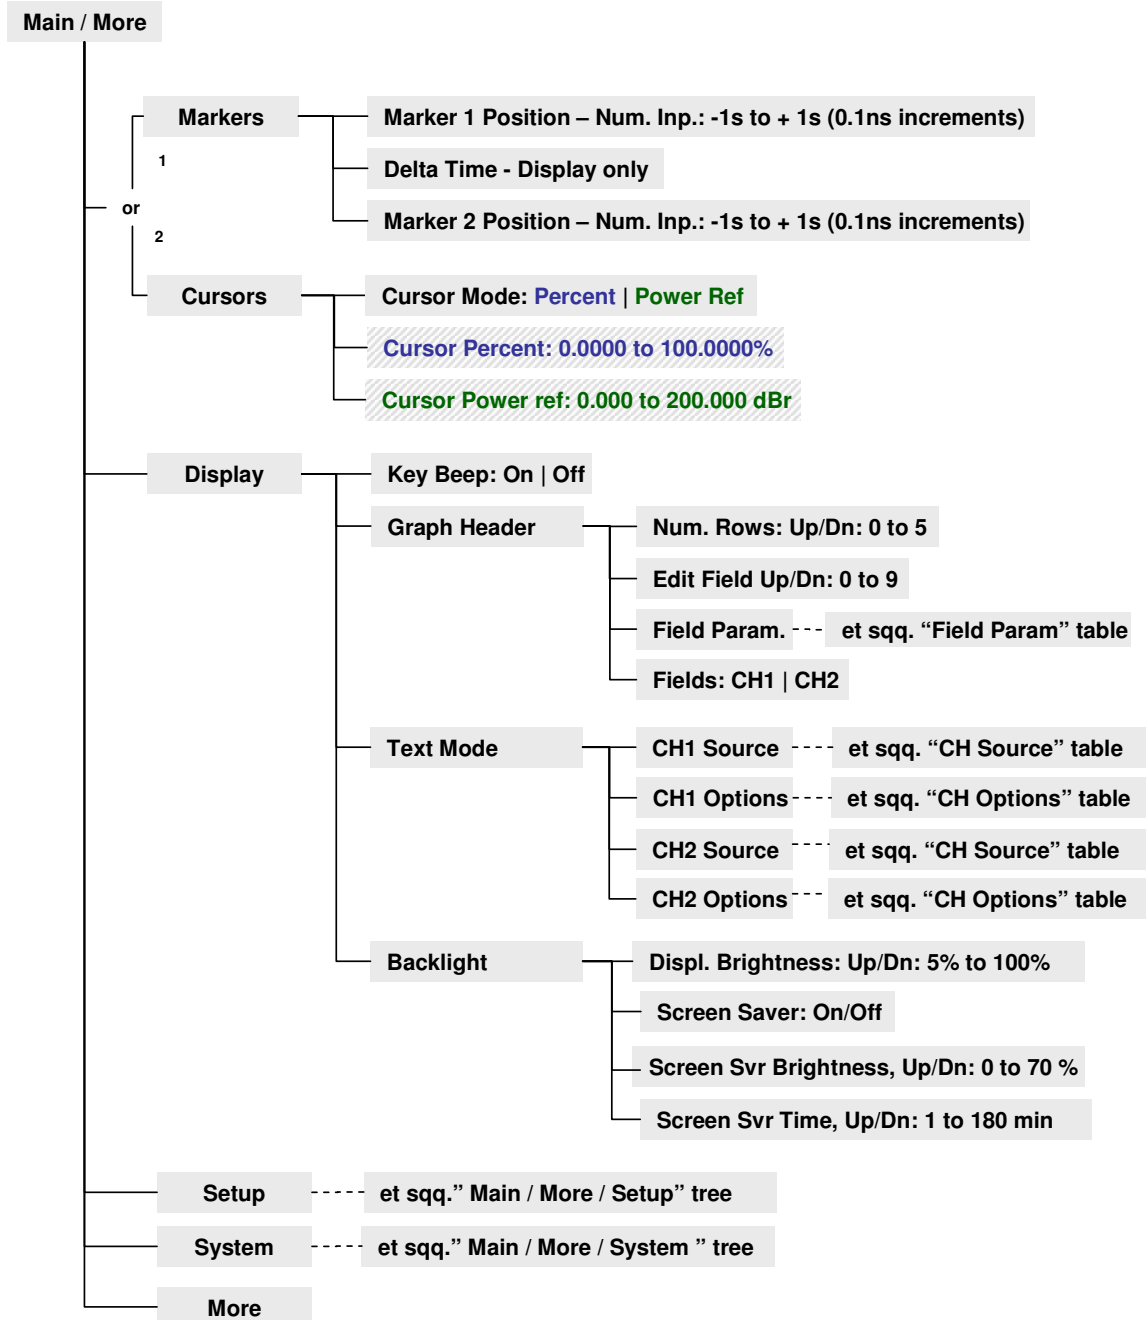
Main / More

Markers

1

or

2

Marker 1 Position – Num. Inp.: -1s to + 1s (0.1ns increments)

Delta Time - Display only

Marker 2 Position – Num. Inp.: -1s to + 1s (0.1ns increments)

Cursors

Cursor Mode: Percent | Power Ref

Cursor Percent: 0.0000 to 100.0000%

Cursor Power ref: 0.000 to 200.000 dBr

Display

Key Beep: On | Off

Graph Header

Num. Rows: Up/Dn: 0 to 5

Edit Field Up/Dn: 0 to 9

Field Param. et sqq. “Field Param” table

Fields: CH1 | CH2

Text Mode

CH1 Source et sqq. “CH Source” table

CH1 Options et sqq. “CH Options” table

CH2 Source et sqq. “CH Source” table

CH2 Options et sqq. “CH Options” table

Backlight

Displ. Brightness: Up/Dn: 5% to 100%

Screen Saver: On/Off

Screen Svr Brightness, Up/Dn: 0 to 70 %

Screen Svr Time, Up/Dn: 1 to 180 min

Setup et sqq.” Main / More / Setup” tree

System et sqq.” Main / More / System ” tree

More